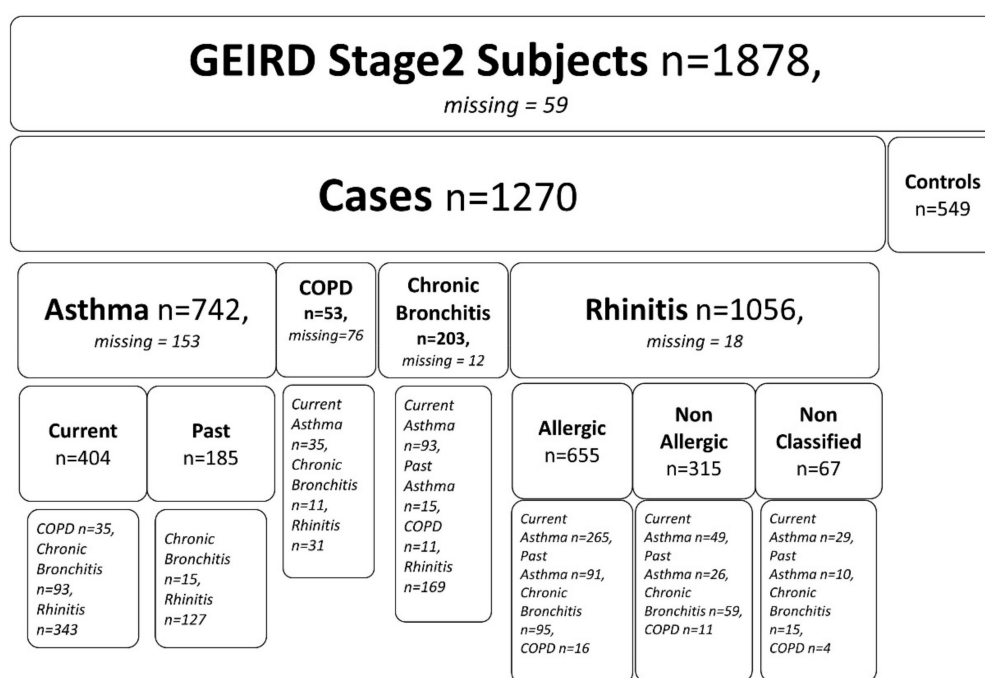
GEIRD Stage2 Subjects n=1878,
missing = 59

Cases n=1270

Controls n=549

Asthma n=742,
missing = 153

COPD n=53,
missing=76

Chronic Bronchitis n=203,
missing = 12

Rhinitis n=1056,
missing = 18

Current n=404

Past n=185

Current Asthma n=35, Chronic Bronchitis n=11, Rhinitis n=31

Current Asthma n=93, Past Asthma n=15, COPD n=11, Rhinitis n=169

Allergic n=655

Non Allergic n=315

Non Classified n=67

COPD n=35, Chronic Bronchitis n=93, Rhinitis n=343

Chronic Bronchitis n=15, Rhinitis n=127

Current Asthma n=265, Past Asthma n=91, Chronic Bronchitis n=95, COPD n=16

Current Asthma n=49, Past Asthma n=26, Chronic Bronchitis n=59, COPD n=11

Current Asthma n=29, Past Asthma n=10, Chronic Bronchitis n=15, COPD n=4